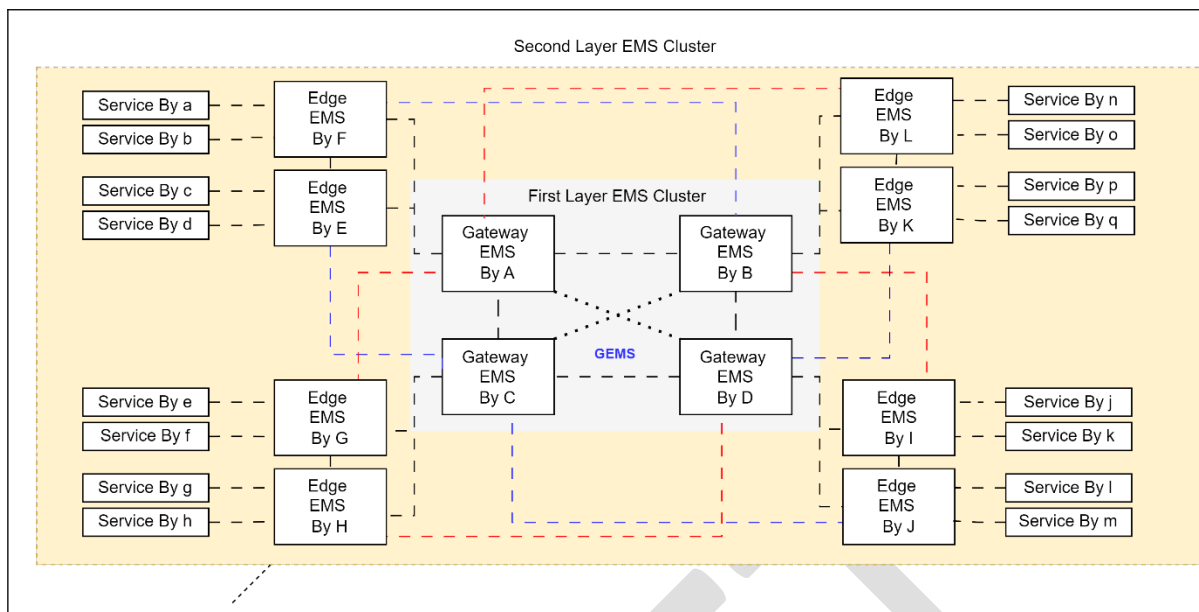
Second Layer EMS Cluster

Service By a
Service By b
Edge EMS By F

Service By c
Service By d
Edge EMS By E

Edge EMS By L
Service By n
Service By o

Edge EMS By K
Service By p
Service By q

First Layer EMS Cluster

Gateway EMS By A
Gateway EMS By B
GEMS
Gateway EMS By C
Gateway EMS By D

Service By e
Service By f
Edge EMS By G

Service By g
Service By h
Edge EMS By H

Edge EMS By I
Service By j
Service By k

Edge EMS By J
Service By l
Service By m